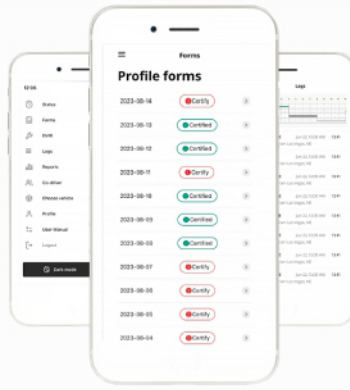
12:06

Status

Forms

DVIR

Logs

Reports

Co-driver

Choose vehicle

Profile

User Manual

Logout

Dark mode

Forms

Profile forms

2023-08-14 Certify

2023-08-13 Certified

2023-08-12 Certified

2023-08-11 Certify

2023-08-10 Certified

2023-08-09 Certified

2023-08-08 Certified

2023-08-07 Certify

2023-08-06 Certify

2023-08-05 Certify

2023-08-04 Certify

Logs